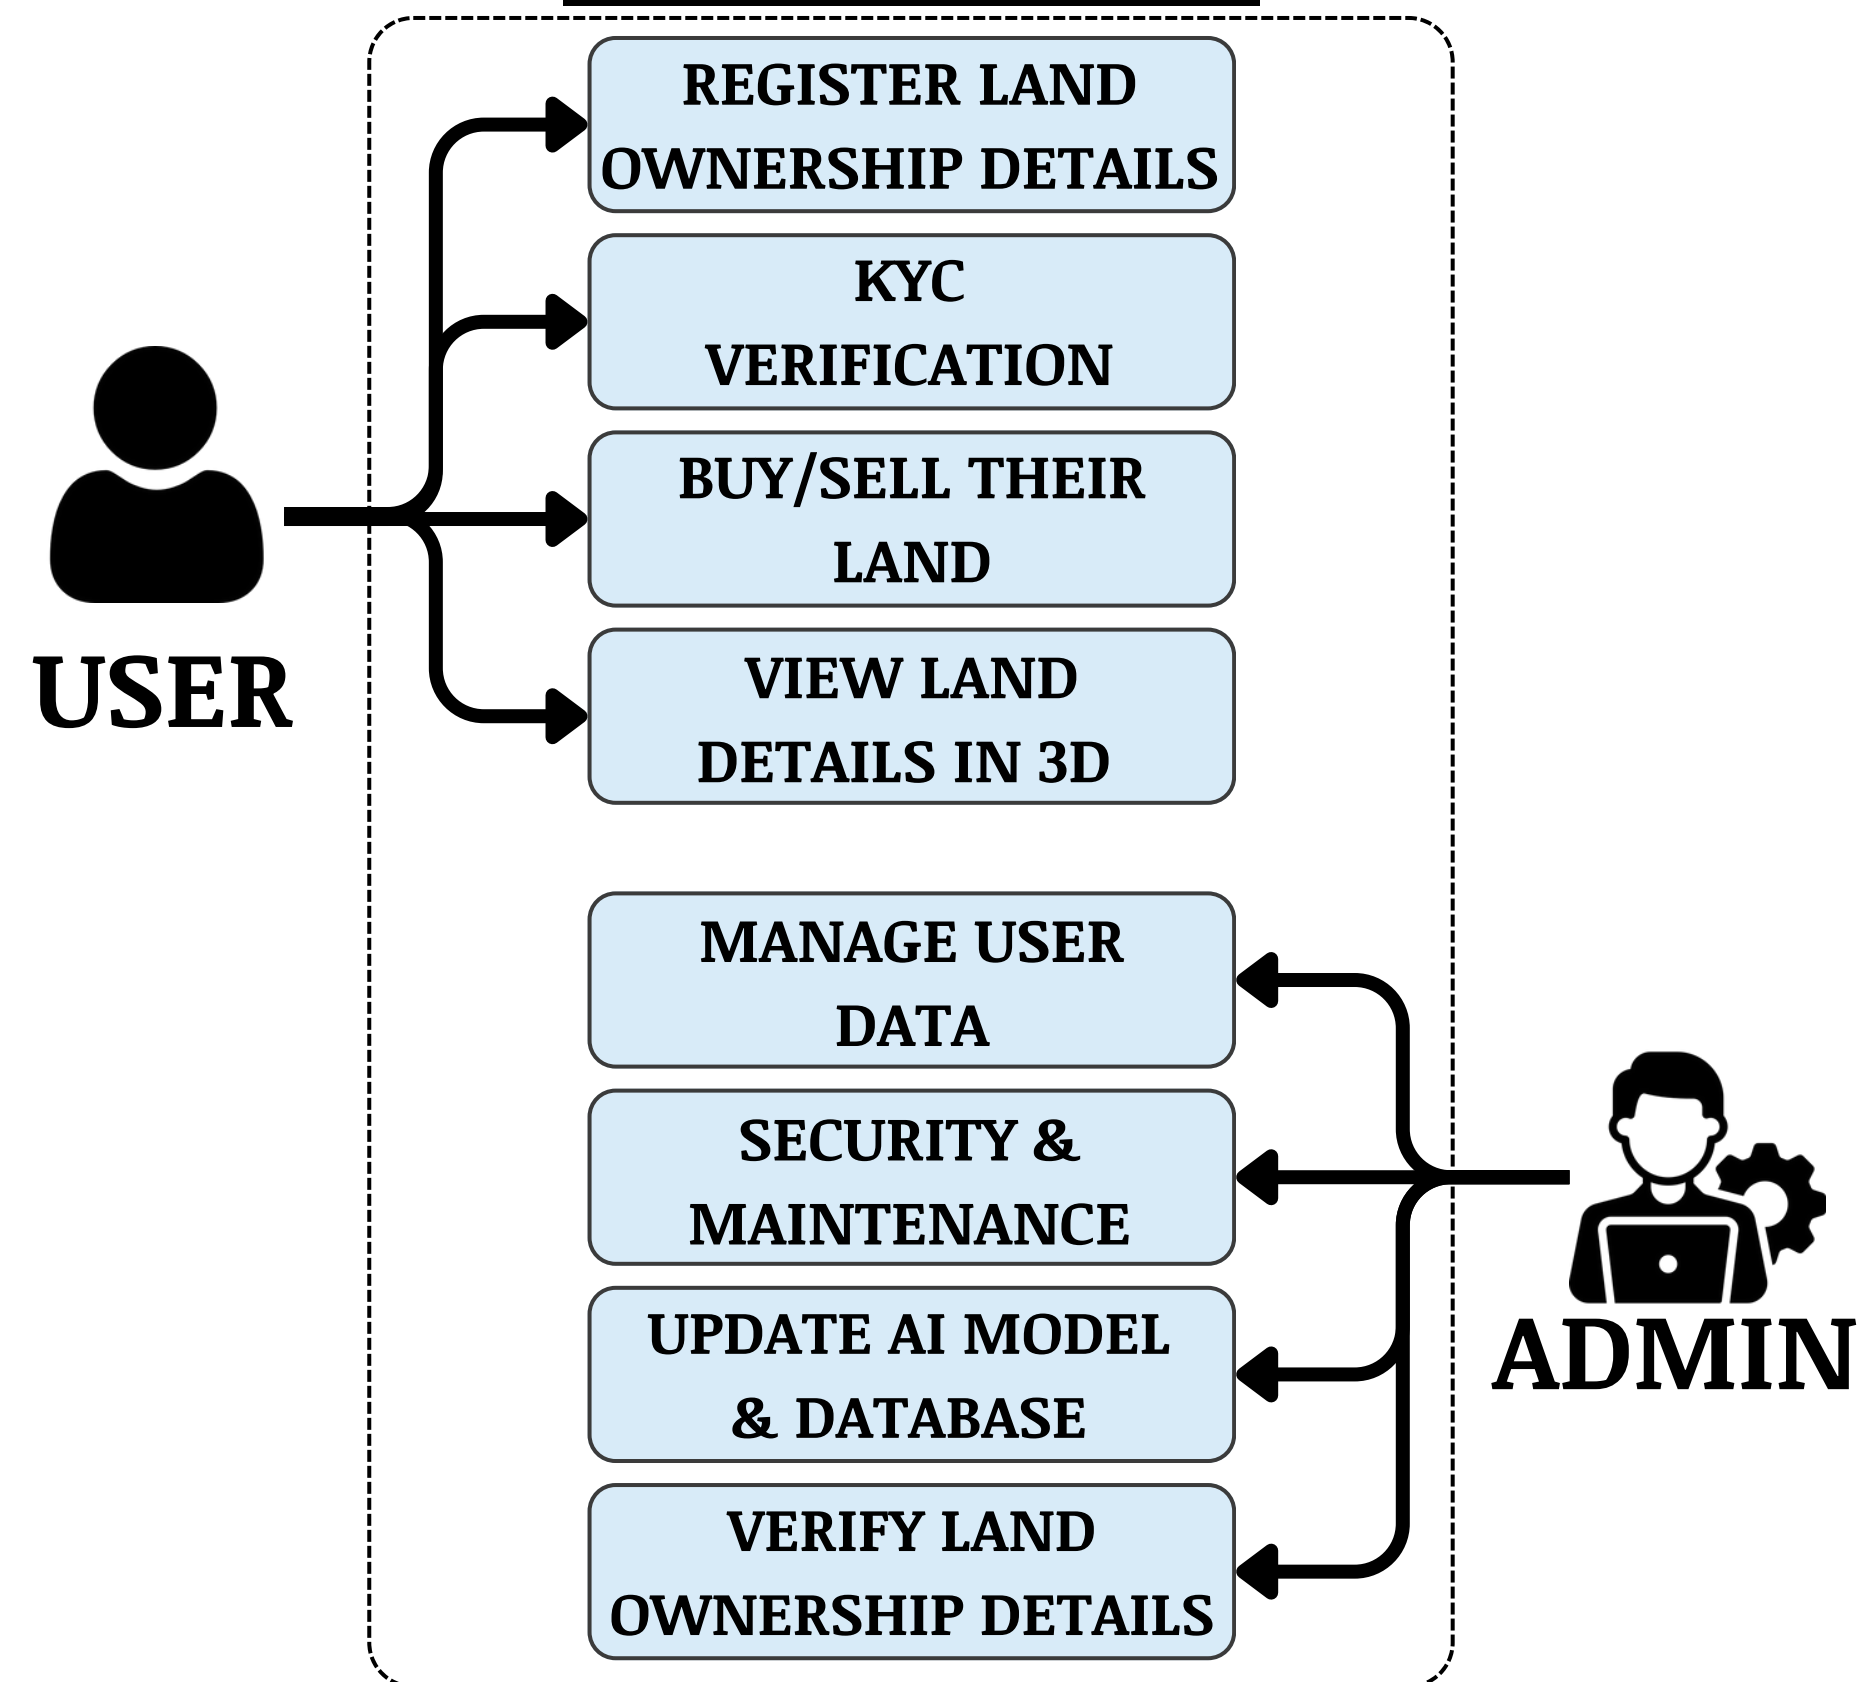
REGISTER LAND OWNERSHIP DETAILS

KYC VERIFICATION

BUY/SELL THEIR LAND

VIEW LAND DETAILS IN 3D

USER

MANAGE USER DATA

SECURITY & MAINTENANCE

UPDATE AI MODEL & DATABASE

VERIFY LAND OWNERSHIP DETAILS

ADMIN